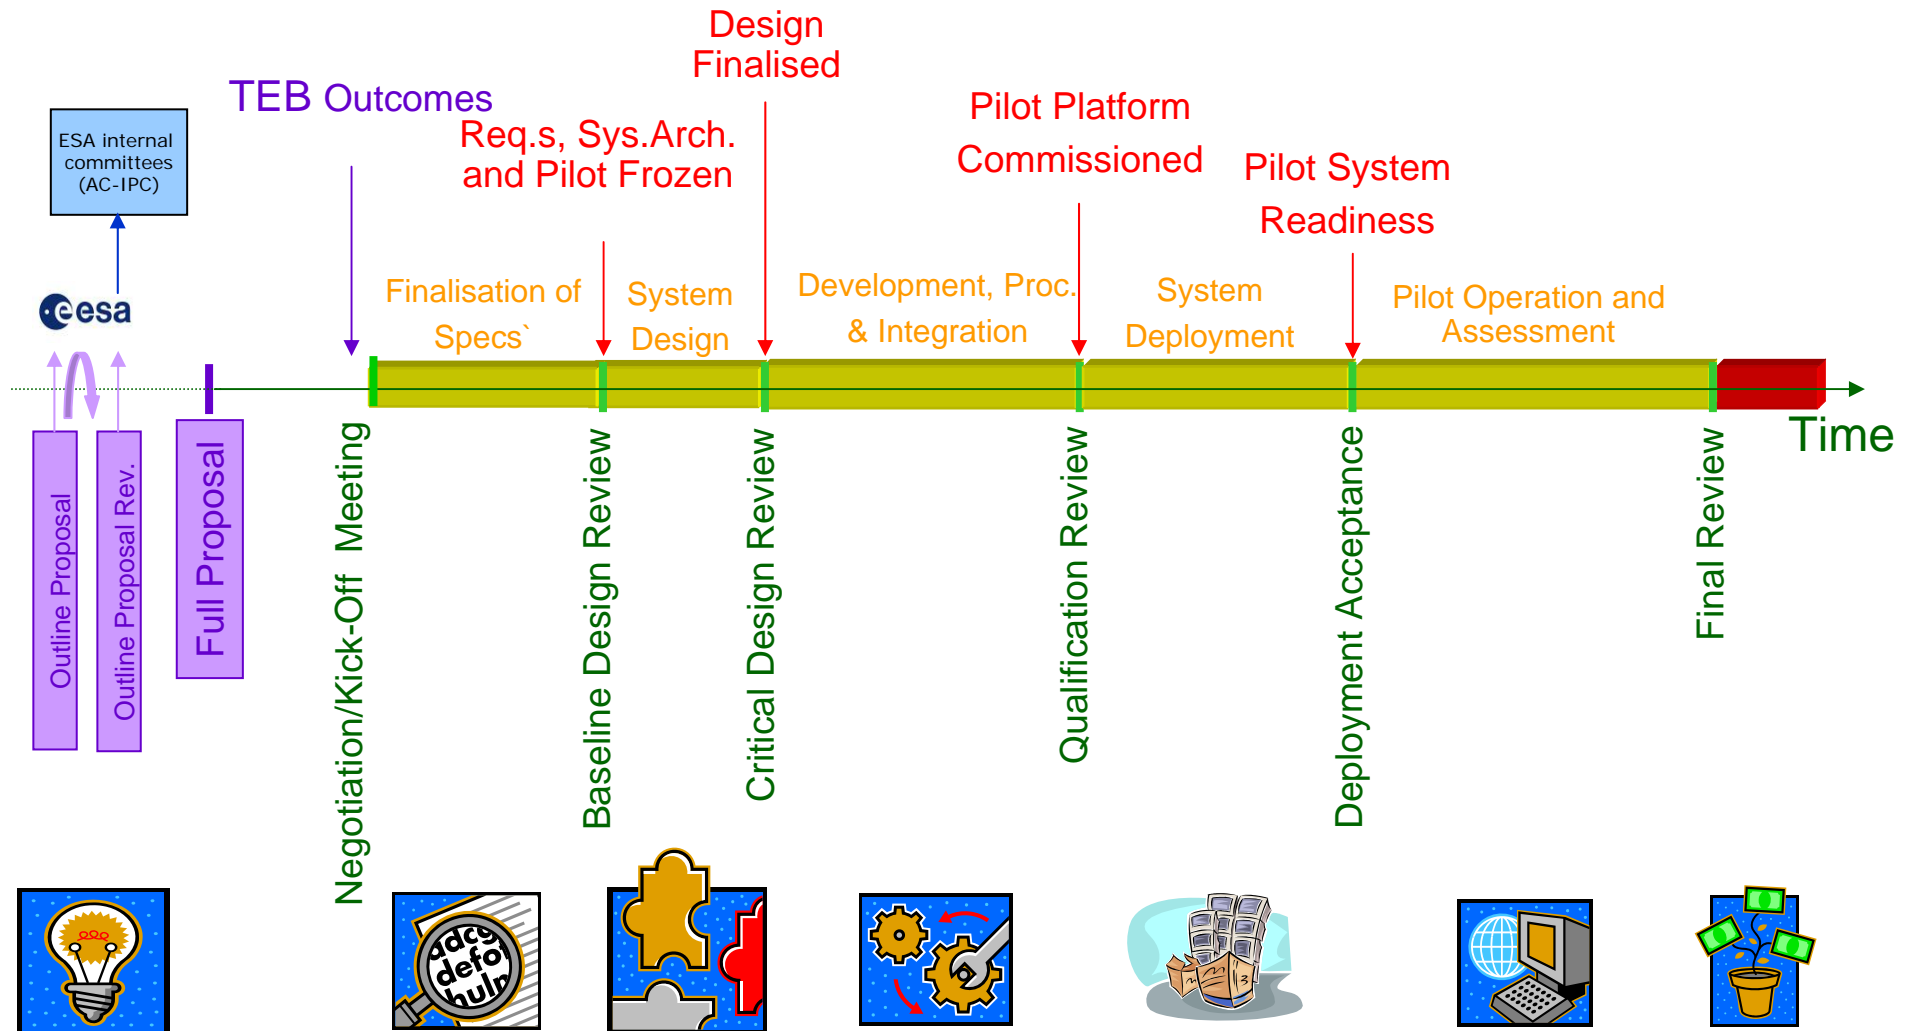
Design Finalised

TEB Outcomes

Req.s, Sys.Arch. and Pilot Frozen

Pilot Platform Commissioned

Pilot System Readiness

ESA internal committees (AC-IPC)

esa

Finalisation of Specs`

System Design

Development, Proc. & Integration

System Deployment

Pilot Operation and Assessment

Time

Outline Proposal

Outline Proposal Rev.

Full Proposal

Negotiation/Kick-Off Meeting

Baseline Design Review

Critical Design Review

Qualification Review

Deployment Acceptance

Final Review

adcg defo hulp